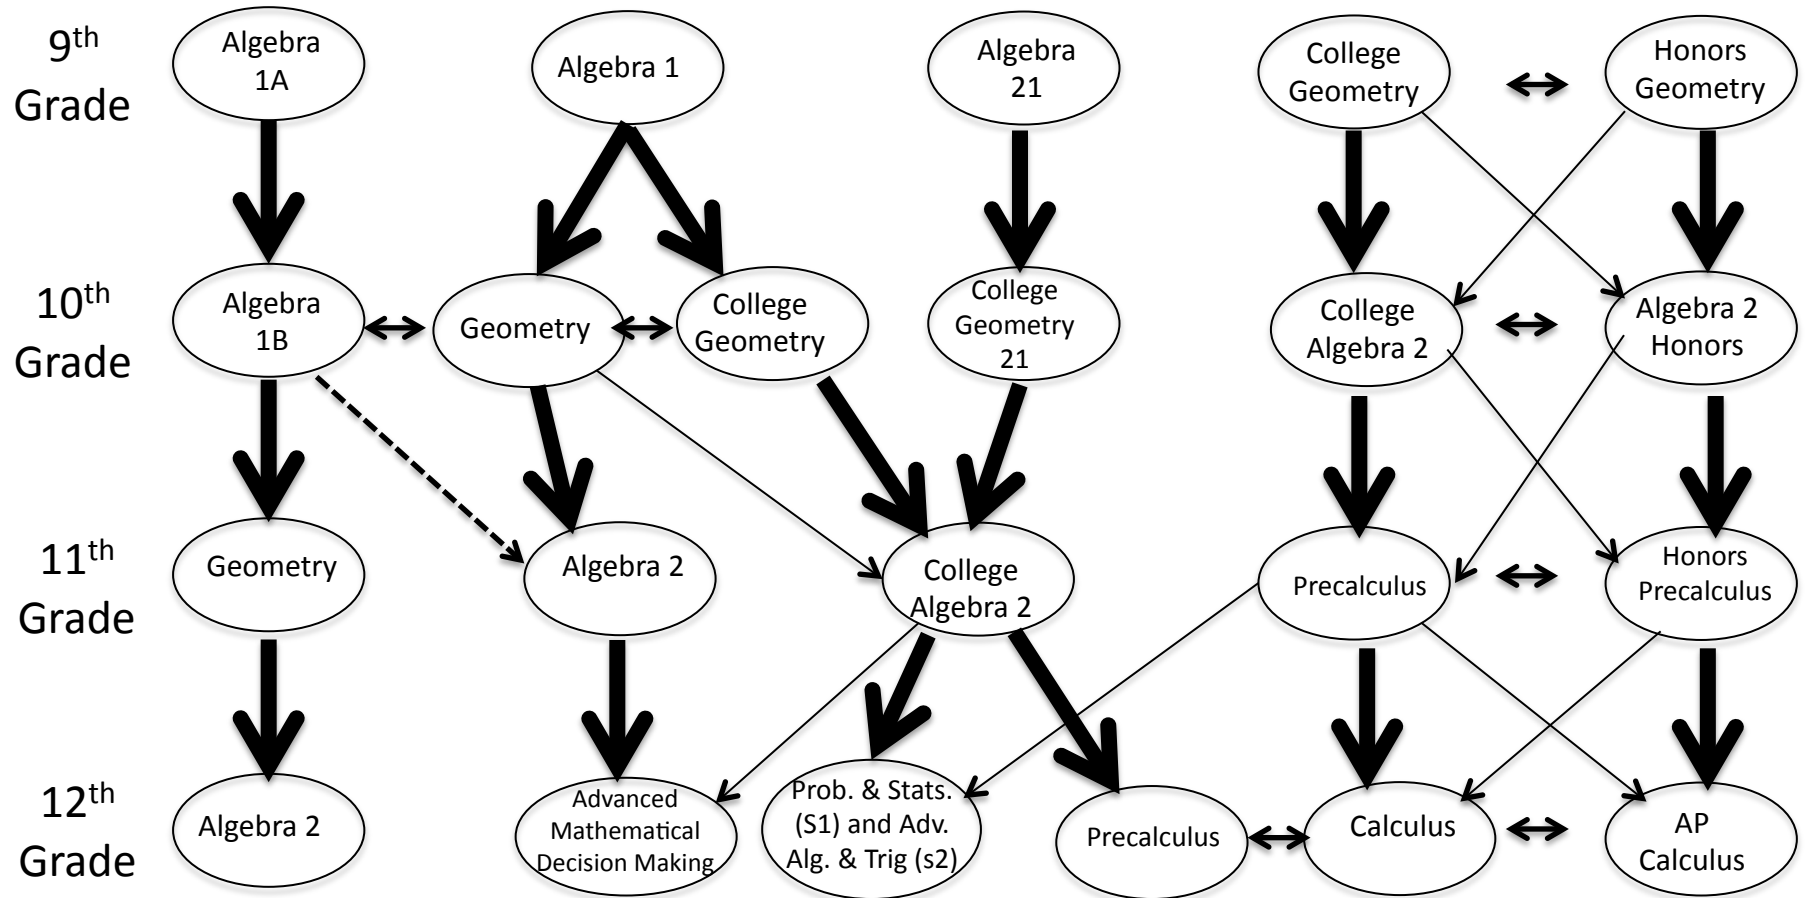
9$^{th}$ Grade

Algebra 1A

Algebra 1

Algebra 21

College Geometry

Honors Geometry

10$^{th}$ Grade

Algebra 1B

Geometry

College Geometry

College Geometry 21

College Algebra 2

Algebra 2 Honors

11$^{th}$ Grade

Geometry

Algebra 2

College Algebra 2

Precalculus

Honors Precalculus

12$^{th}$ Grade

Algebra 2

Advanced Mathematical Decision Making

Prob. & Stats. (S1) and Adv. Alg. & Trig (s2)

Precalculus

Calculus

AP Calculus